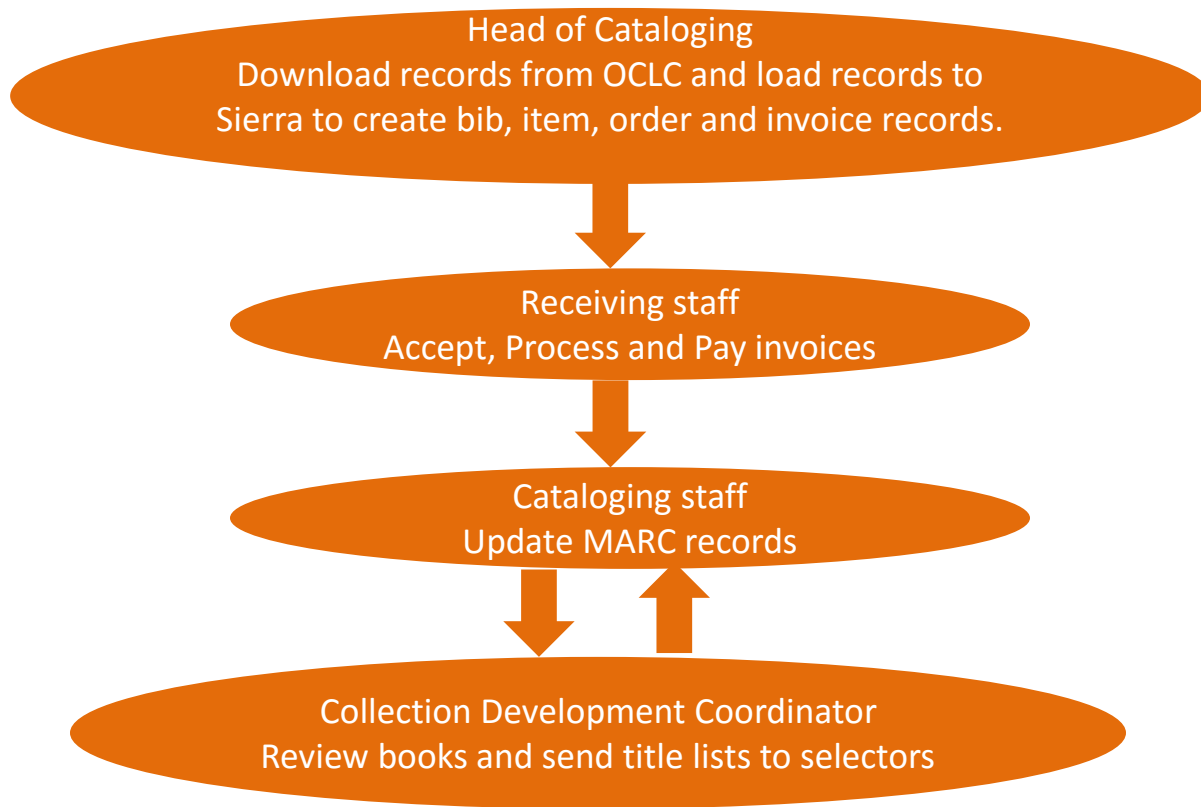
Head of Cataloging
Download records from OCLC and load records to Sierra to create bib, item, order and invoice records.

Receiving staff
Accept, Process and Pay invoices

Cataloging staff
Update MARC records

Collection Development Coordinator
Review books and send title lists to selectors